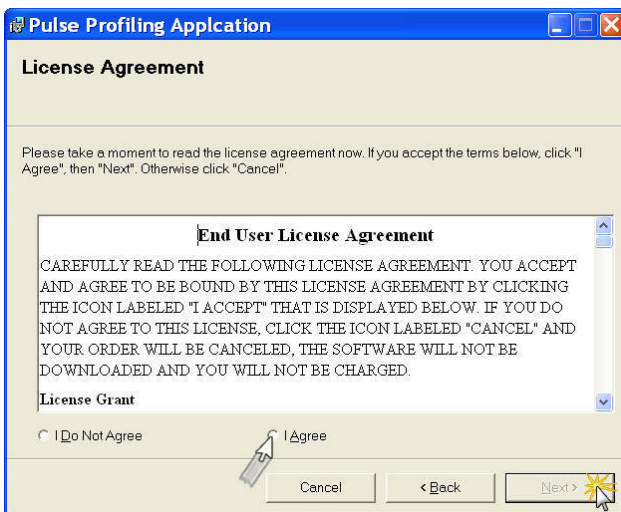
Pulse Profiling Applcation

License Agreement

Please take a moment to read the license agreement now. If you accept the terms below, click "I Agree", then "Next". Otherwise click "Cancel".

End User License Agreement

CAREFULLY READ THE FOLLOWING LICENSE AGREEMENT. YOU ACCEPT AND AGREE TO BE BOUND BY THIS LICENSE AGREEMENT BY CLICKING THE ICON LABELED "I ACCEPT" THAT IS DISPLAYED BELOW. IF YOU DO NOT AGREE TO THIS LICENSE, CLICK THE ICON LABELED "CANCEL" AND YOUR ORDER WILL BE CANCELED, THE SOFTWARE WILL NOT BE DOWNLOADED AND YOU WILL NOT BE CHARGED.

License Grant

I Do Not Agree

I Agree

Cancel

< Back

Next >